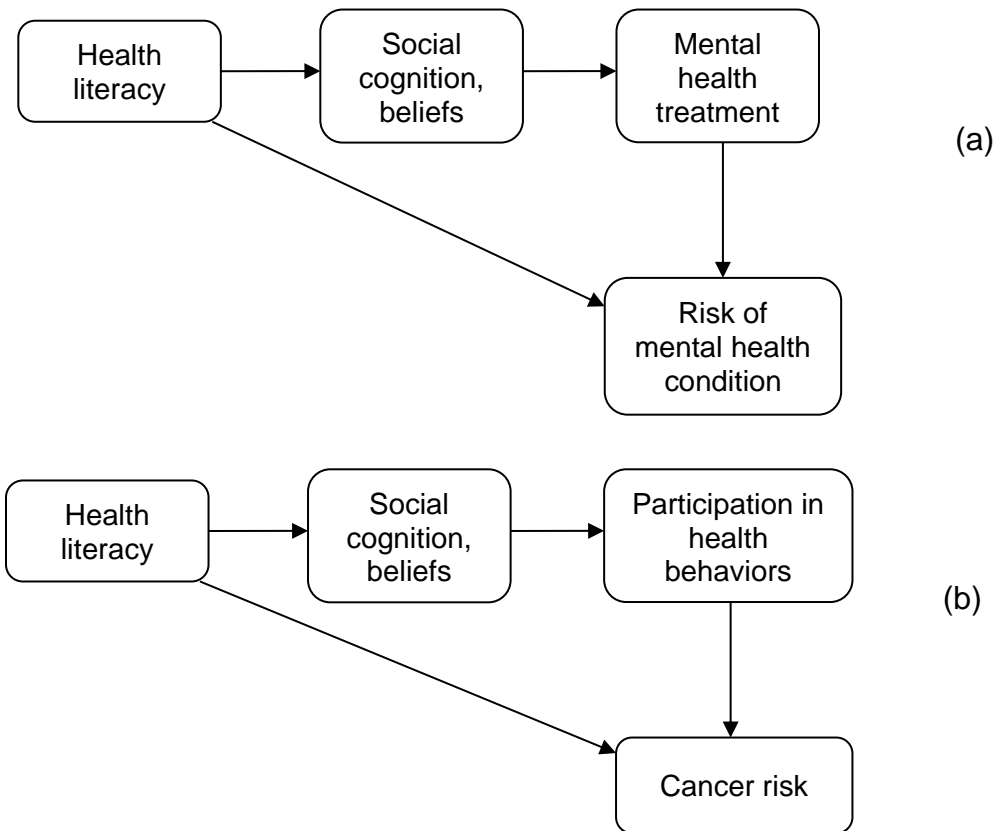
Health literacy

Social cognition, beliefs

Mental health treatment

(a)

Risk of mental health condition

Health literacy

Social cognition, beliefs

Participation in health behaviors

(b)

Cancer risk